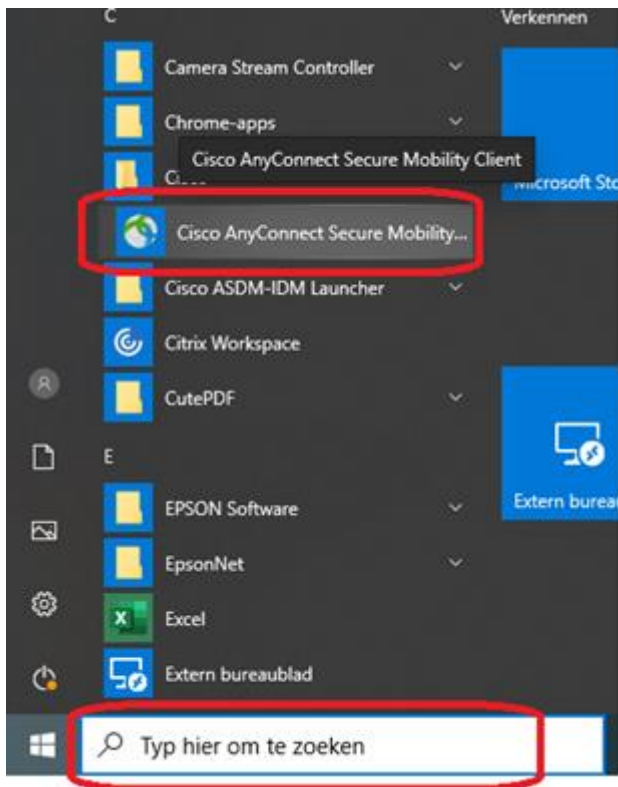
C
Verkennen
Camera Stream Controller
Chrome-apps
Cisco AnyConnect Secure Mobility Client
Cisco
Microsoft Sto
Cisco AnyConnect Secure Mobility...
Cisco ASDM-IDM Launcher
Citrix Workspace
CutePDF
E
EPSON Software
Extern bureau
EpsonNet
Excel
Extern bureaublad
Typ hier om te zoeken